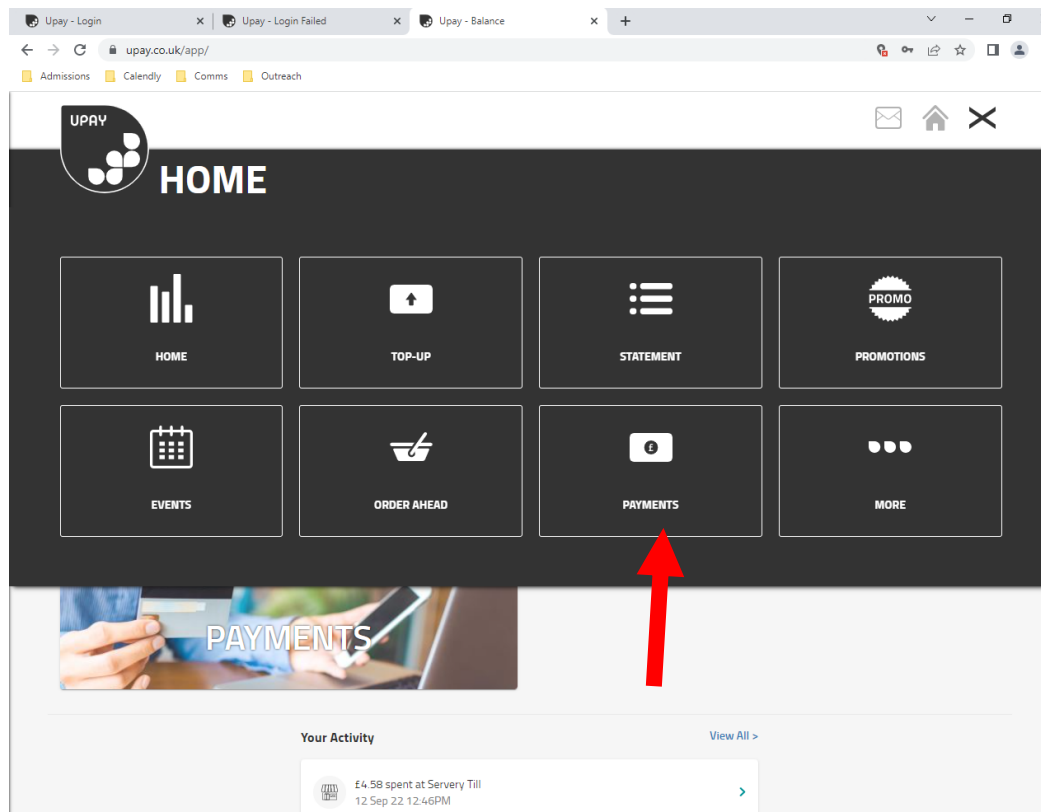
Upay - Login
Upay - Login Failed
Upay - Balance
upay.co.uk/app/
Admissions
Calendly
Comms
Outreach

UPAY
HOME

HOME
TOP-UP
STATEMENT
PROMO
PROMOTIONS
EVENTS
ORDER AHEAD
£
PAYMENTS
MORE

PAYMENTS

Your Activity
View All >
£4.58 spent at Servery Till
12 Sep 22 12:46PM